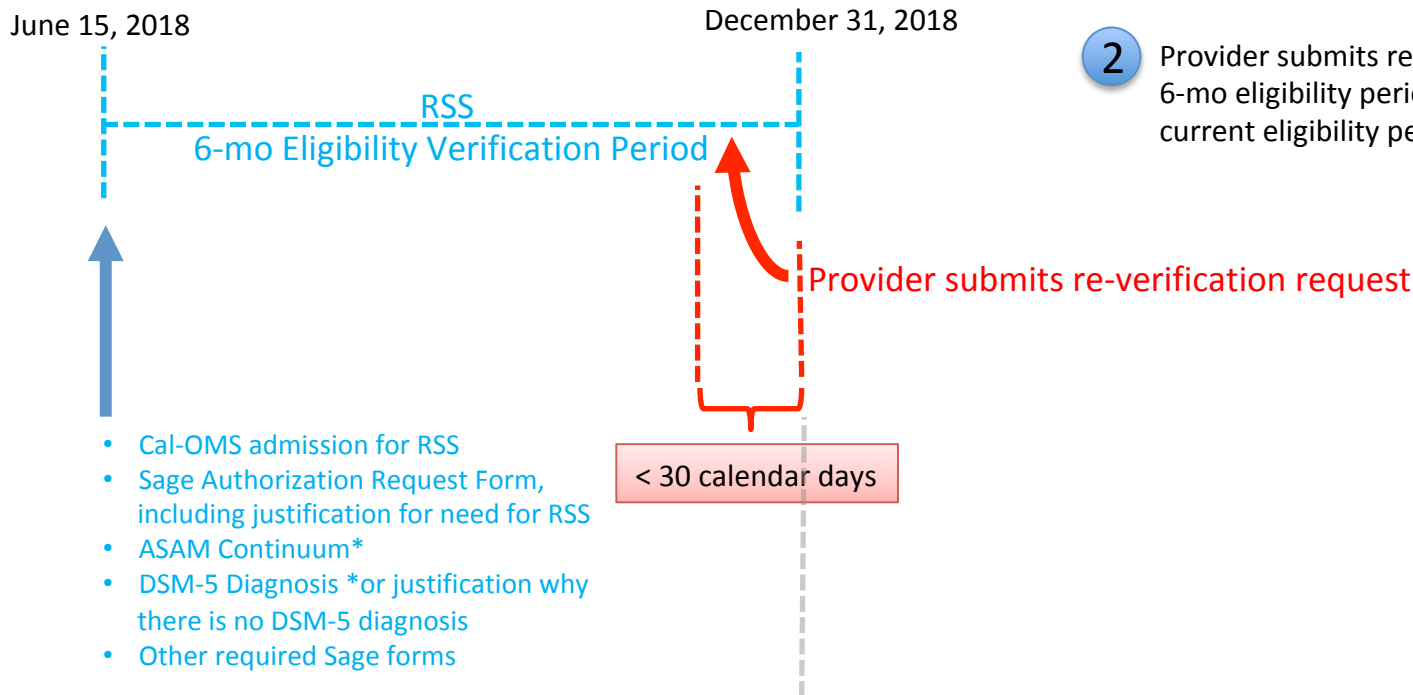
June 15, 2018

December 31, 2018

2

Provider submits re
6-mo eligibility perio
current eligibility pe

RSS
6-mo Eligibility Verification Period

Provider submits re-verification request

< 30 calendar days

- Cal-OMS admission for RSS
- Sage Authorization Request Form, including justification for need for RSS
- ASAM Continuum*
- DSM-5 Diagnosis *or justification why there is no DSM-5 diagnosis
- Other required Sage forms